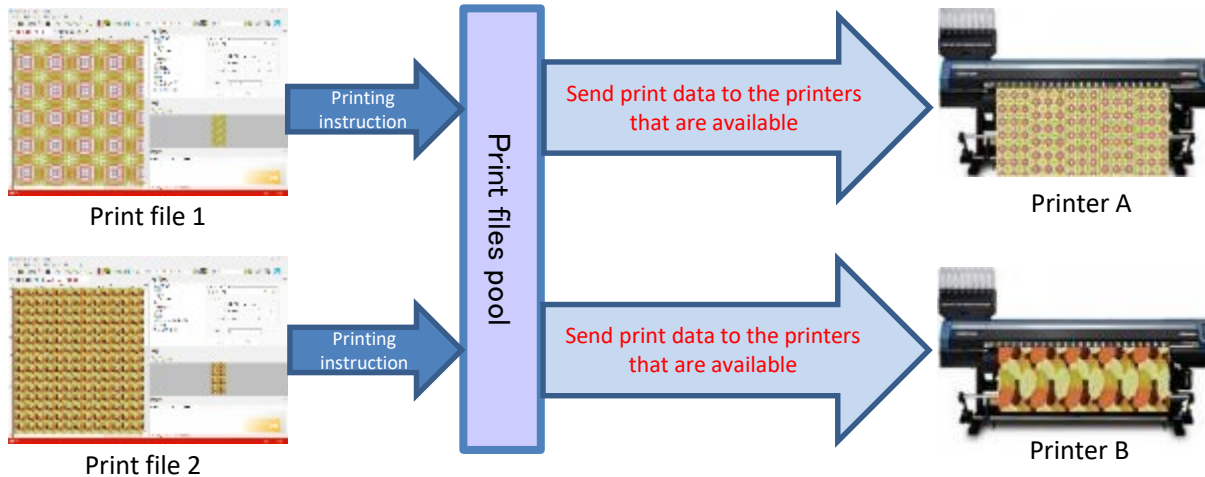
Printing instruction

Print file 1

Printing instruction

Print file 2

Print files pool

Send print data to the printers that are available

Printer A

Send print data to the printers that are available

Printer B